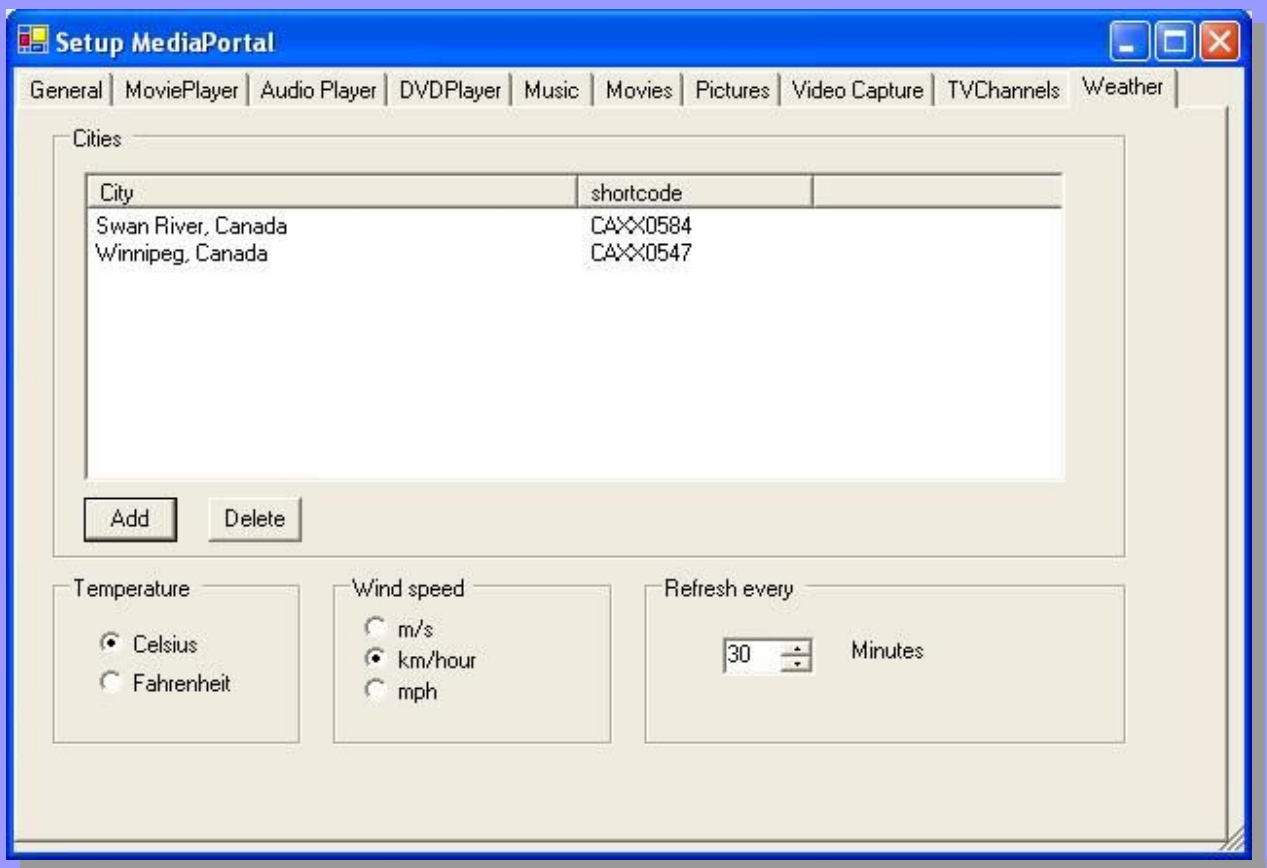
Setup MediaPortal

General | MoviePlayer | Audio Player | DVDPlayer | Music | Movies | Pictures | Video Capture | TVChannels | Weather

Cities

| City | shortcode |
|---|---|
| Swan River, Canada | CAXX0584 |
| Winnipeg, Canada | CAXX0547 |

Add Delete

Temperature
Celsius
Fahrenheit

Wind speed
m/s
km/hour
mph

Refresh every
30 Minutes